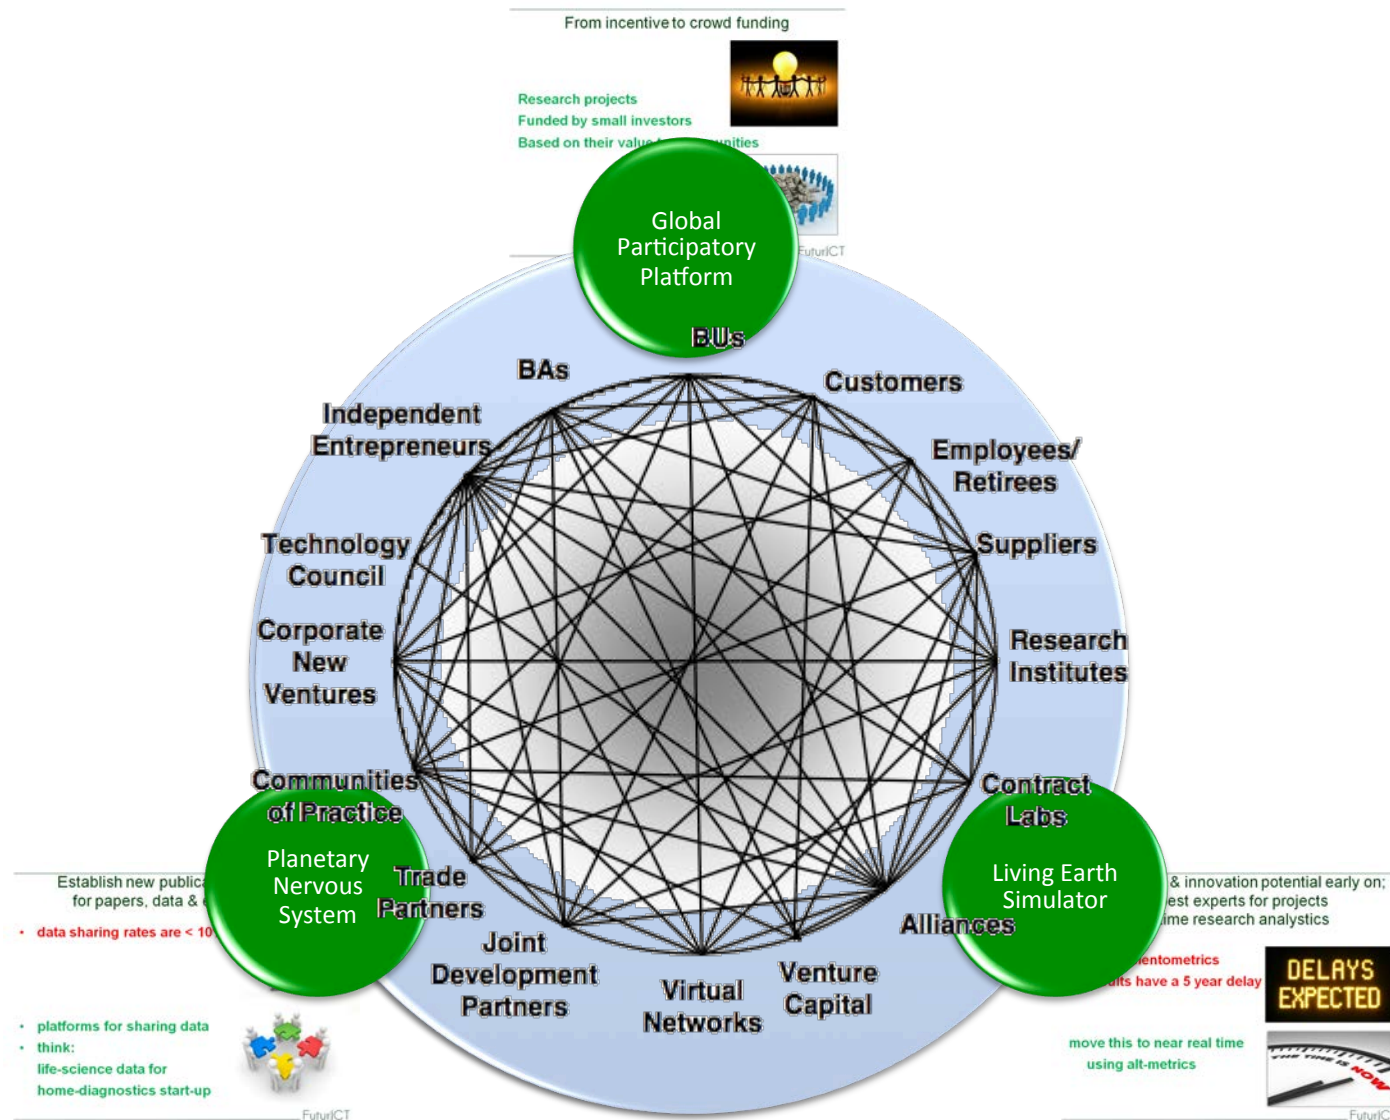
From incentive to crowd funding

Research projects
Funded by small investors
Based on their valu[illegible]unities

FuturICT

Global Participatory Platform

BUs

BAs

Customers

Independent Entrepreneurs

Employees/ Retirees

Technology Council

Suppliers

Corporate New Ventures

Research Institutes

Communities of Practice

Contract Labs

Planetary Nervous System

Trade Partners

Living Earth Simulator

Alliances

Joint Development Partners

Virtual Networks

Venture Capital

Establish new publica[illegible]
for papers, data & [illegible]

• data sharing rates are < 10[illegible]

• platforms for sharing data
• think:
life-science data for
home-diagnostics start-up

FuturICT

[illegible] & innovation potential early on;
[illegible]est experts for projects
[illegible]ime research analystics

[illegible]entometrics
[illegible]lts have a 5 year delay

DELAYS EXPECTED

move this to near real time
using alt-metrics

THE TIME IS NOW

FuturIC